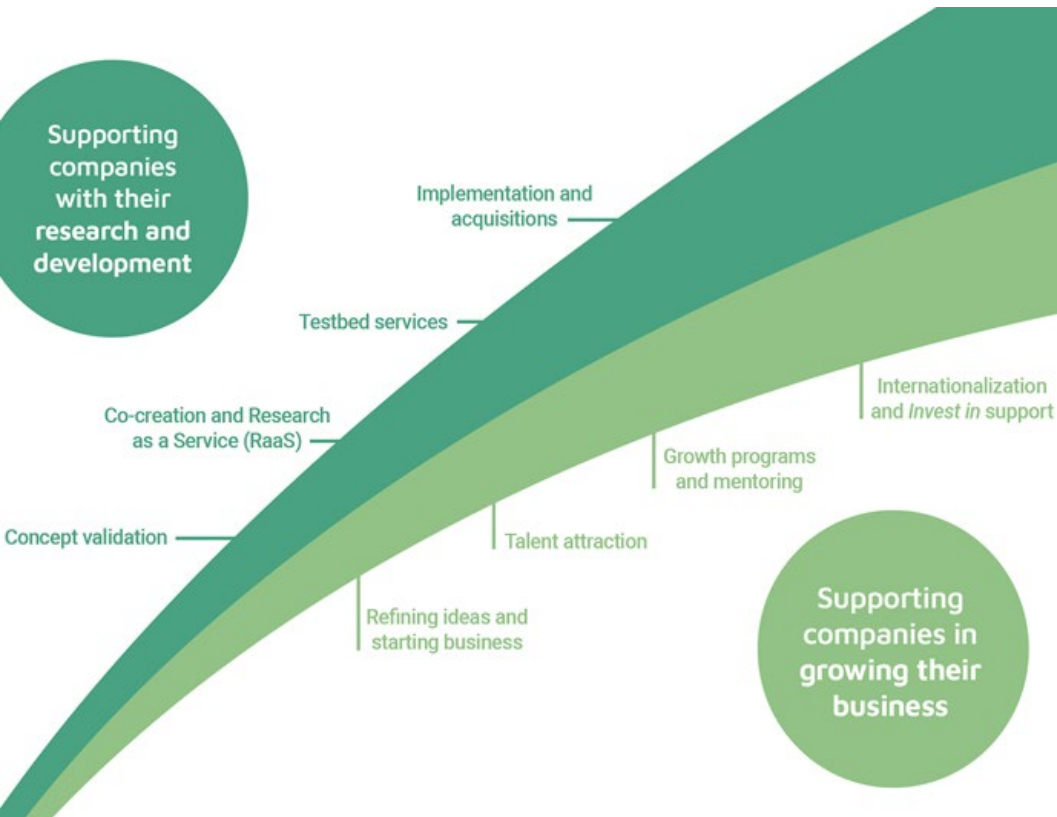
Supporting companies with their research and development

Implementation and acquisitions

Testbed services

Co-creation and Research as a Service (RaaS)

Concept validation

Internationalization and *Invest in* support

Growth programs and mentoring

Talent attraction

Refining ideas and starting business

Supporting companies in growing their business